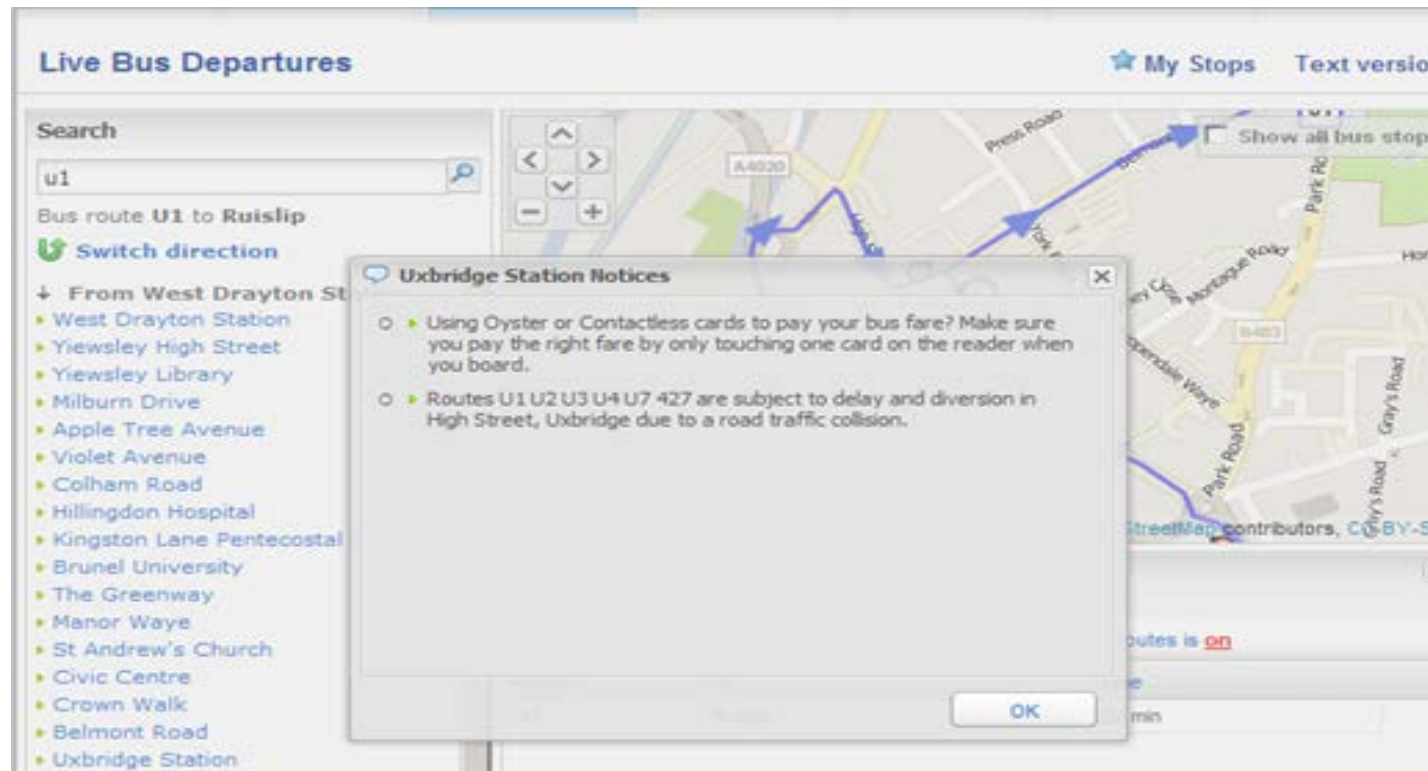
Live Bus Departures

My Stops Text versio

Search

u1

Bus route U1 to Ruislip

Switch direction

From West Drayton St

West Drayton Station
Yiewsley High Street
Yiewsley Library
Milburn Drive
Apple Tree Avenue
Violet Avenue
Colham Road
Hillingdon Hospital
Kingston Lane Pentecostal
Brunel University
The Greenway
Manor Waye
St Andrew's Church
Civic Centre
Crown Walk
Belmont Road
Uxbridge Station

Show all bus stop

A4020

Press Road

Montague Road

B483

Park Road

Gray's Road

Hor

StreetMap contributors, CC BY-S

Uxbridge Station Notices

Using Oyster or Contactless cards to pay your bus fare? Make sure you pay the right fare by only touching one card on the reader when you board.

Routes U1 U2 U3 U4 U7 427 are subject to delay and diversion in High Street, Uxbridge due to a road traffic collision.

OK

outes is on

min